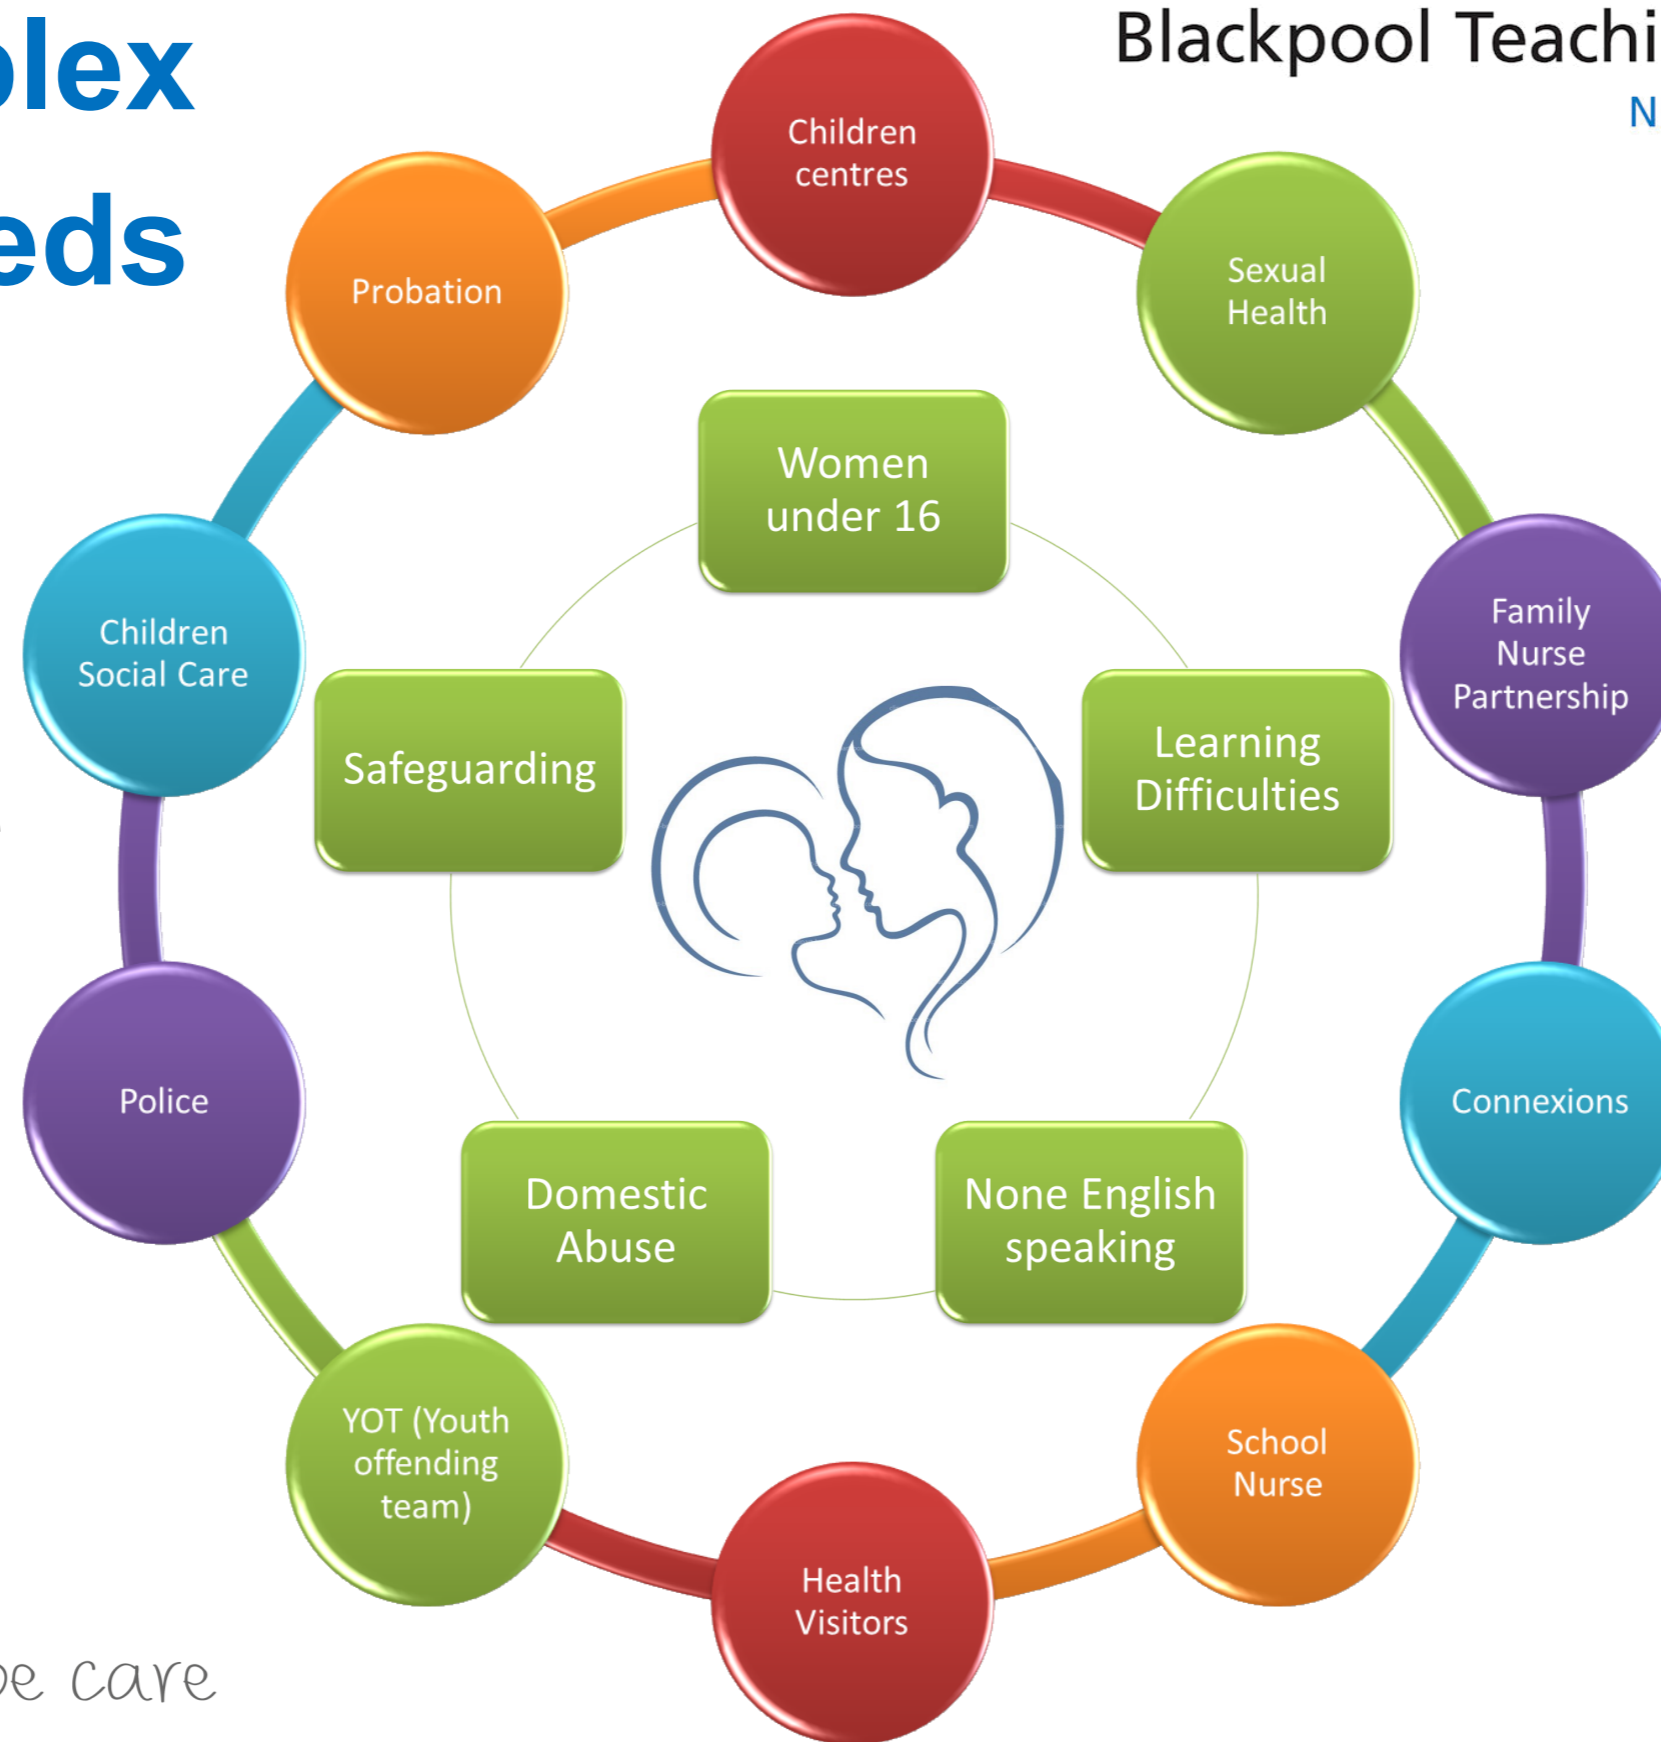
plex
eds

Blackpool Teachi
N

Children centres

Sexual Health

Family Nurse Partnership

Connexions

School Nurse

Health Visitors

YOT (Youth offending team)

Police

Children Social Care

Probation

Women under 16

Safeguarding

Learning Difficulties

Domestic Abuse

None English speaking

e care